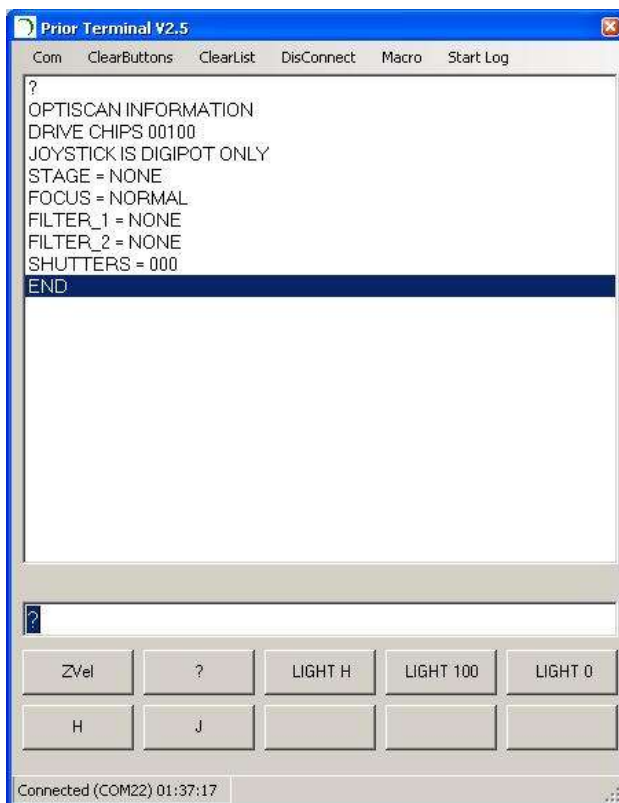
Prior Terminal V2.5

Com ClearButtons ClearList DisConnect Macro Start Log

?
OPTISCAN INFORMATION
DRIVE CHIPS 00100
JOYSTICK IS DIGIPOT ONLY
STAGE = NONE
FOCUS = NORMAL
FILTER_1 = NONE
FILTER_2 = NONE
SHUTTERS = 000
END

?

ZVel ? LIGHT H LIGHT 100 LIGHT 0

H J

Connected (COM22) 01:37:17